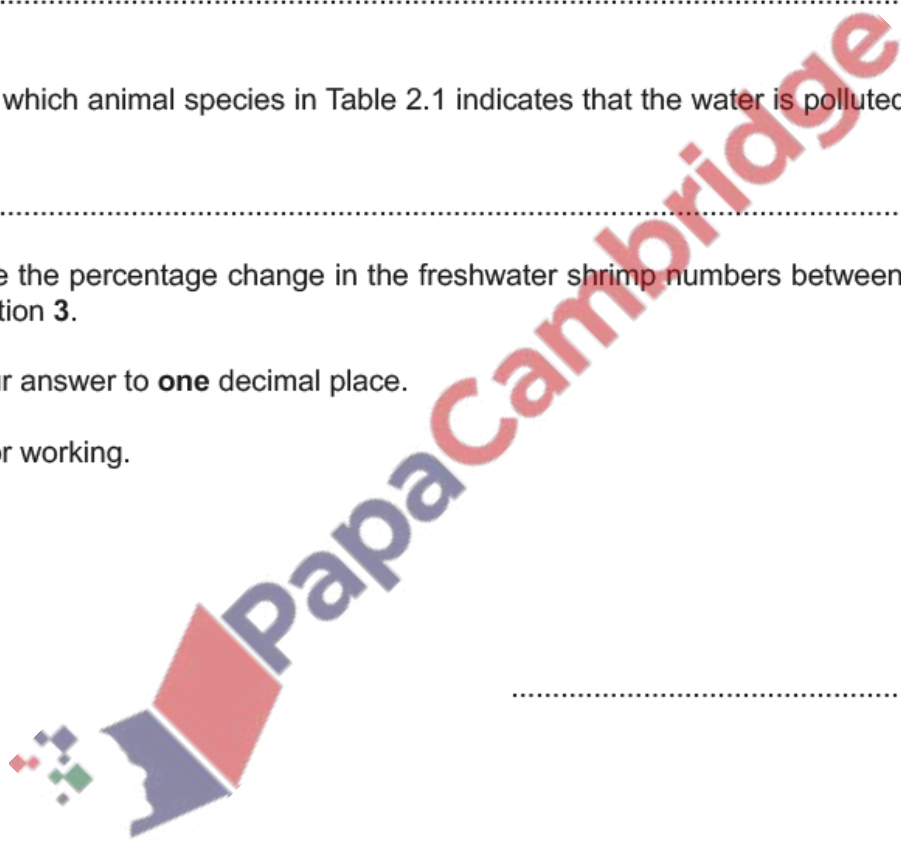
..................................................................................................................................

which animal species in Table 2.1 indicates that the water is pollutec

..................................................................................................................................

e the percentage change in the freshwater shrimp numbers between tion **3**.

r answer to **one** decimal place.

r working.

PapaCambridge

..............................................